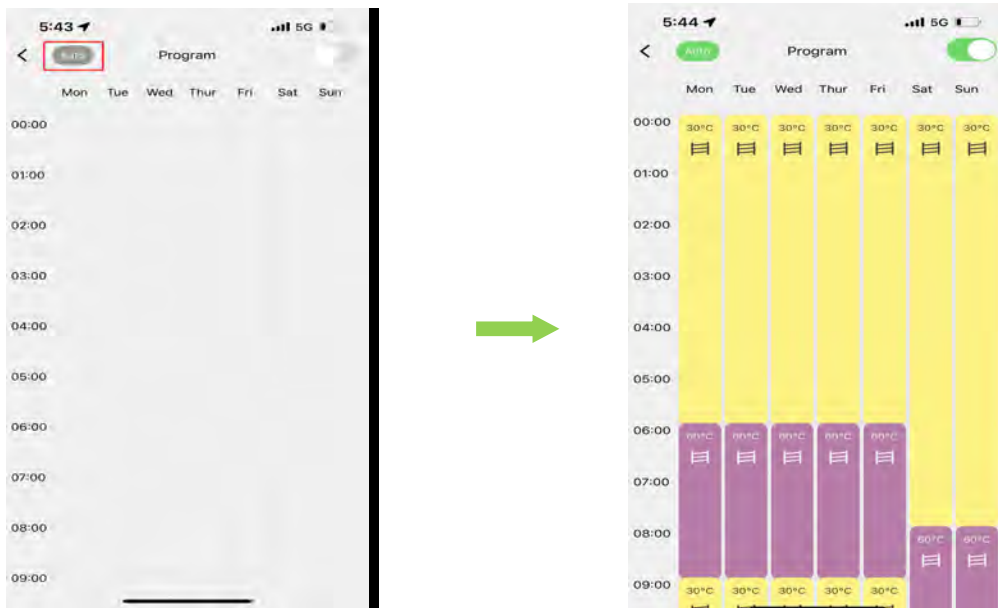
5:43

5G

<

Auto

Program

Mon Tue Wed Thur Fri Sat Sun

00:00

01:00

02:00

03:00

04:00

05:00

06:00

07:00

08:00

09:00

5:44

5G

<

Auto

Program

Mon Tue Wed Thur Fri Sat Sun

00:00

30°C 30°C 30°C 30°C 30°C 30°C 30°C

01:00

02:00

03:00

04:00

05:00

06:00

60°C 60°C 60°C 60°C 60°C

07:00

08:00

60°C 60°C

09:00

30°C 30°C 30°C 30°C 30°C